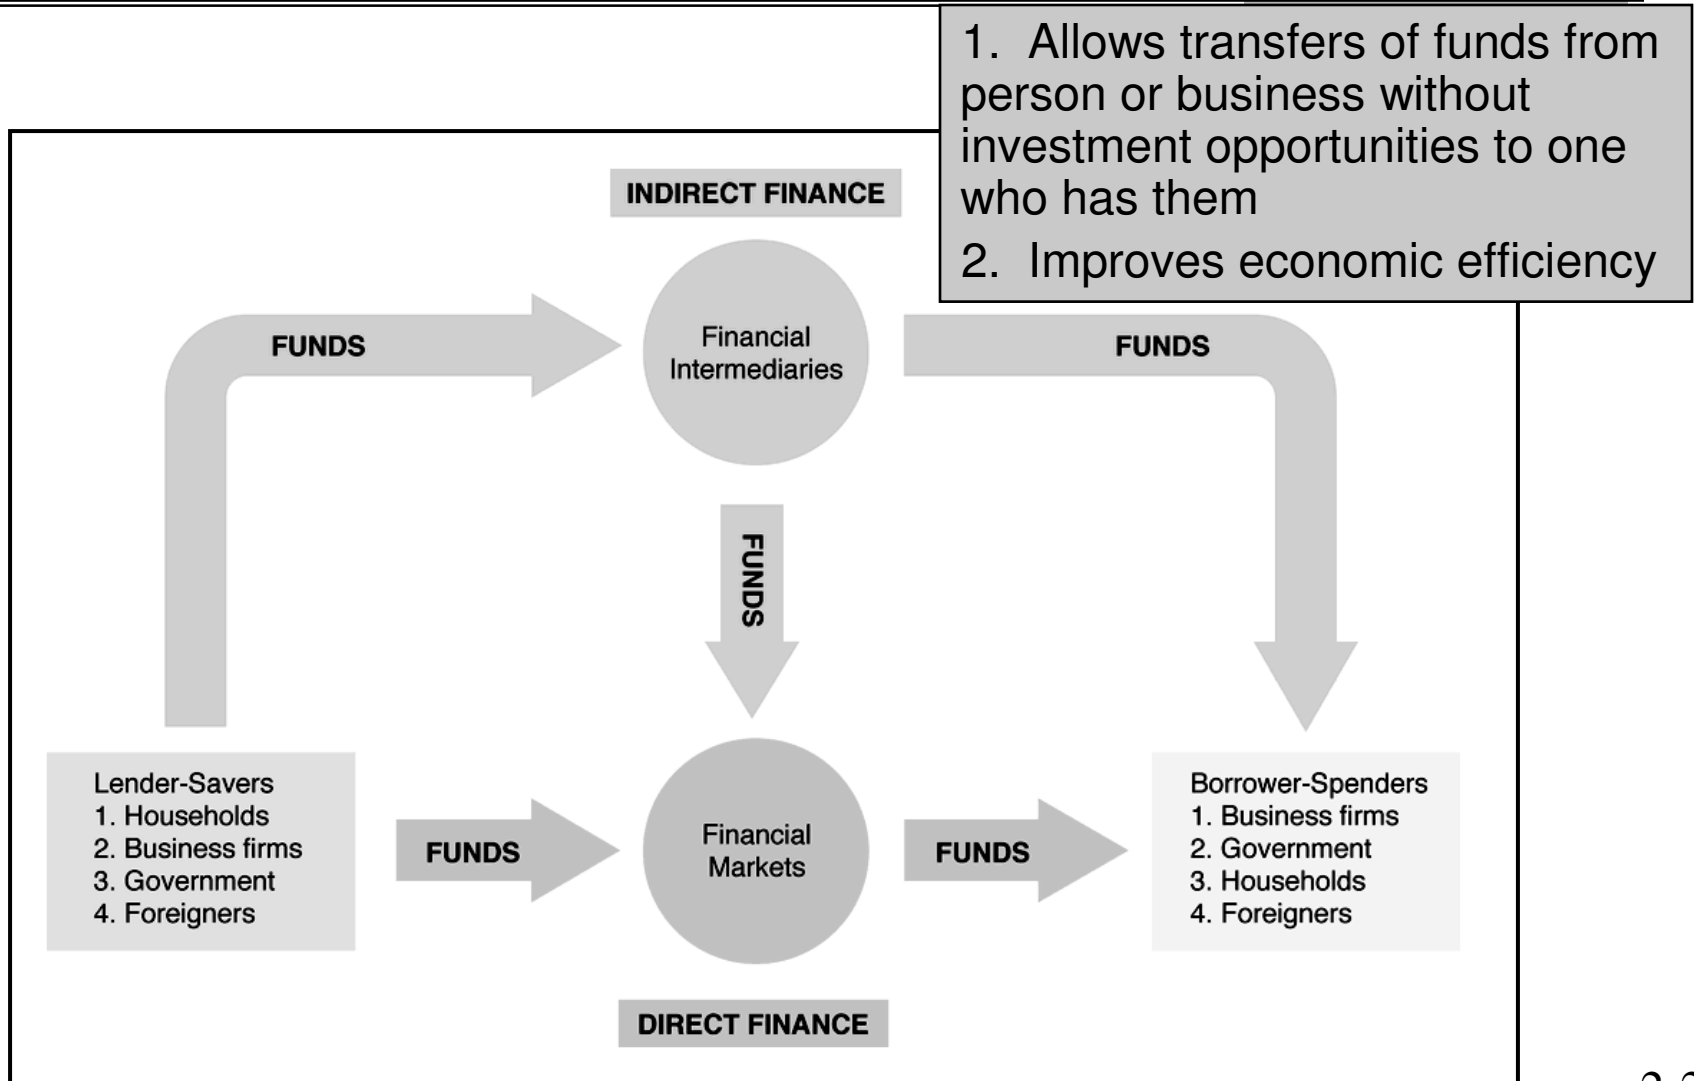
1. Allows transfers of funds from person or business without investment opportunities to one who has them

2. Improves economic efficiency

INDIRECT FINANCE

FUNDS

Financial Intermediaries

FUNDS

FUNDS

Lender-Savers
1. Households
2. Business firms
3. Government
4. Foreigners

FUNDS

Financial Markets

FUNDS

Borrower-Spenders
1. Business firms
2. Government
3. Households
4. Foreigners

DIRECT FINANCE

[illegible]